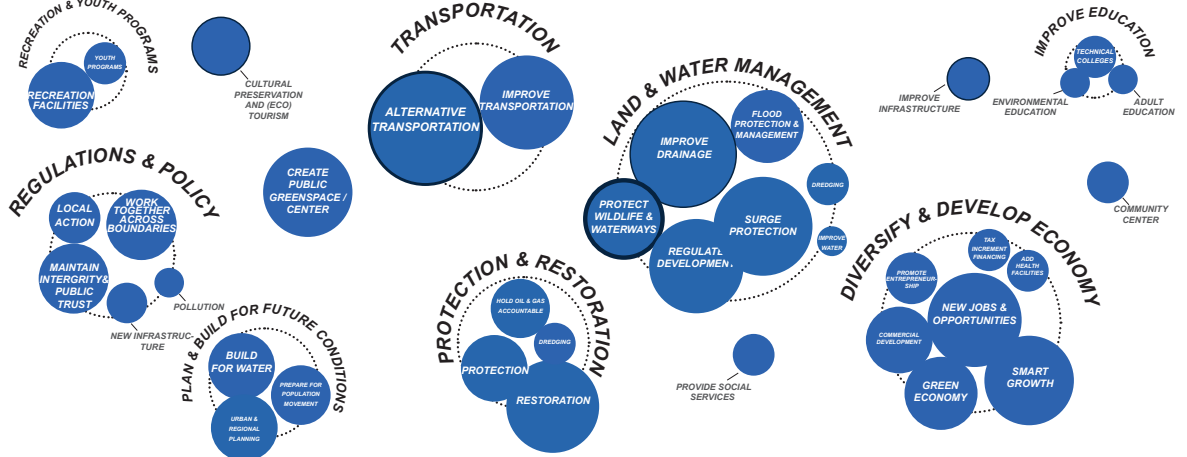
RECREATION & YOUTH PROGRAMS

YOUTH PROGRAMS

RECREATION FACILITIES

CULTURAL PRESERVATION AND (ECO) TOURISM

TRANSPORTATION

ALTERNATIVE TRANSPORTATION

IMPROVE TRANSPORTATION

LAND & WATER MANAGEMENT

IMPROVE DRAINAGE

FLOOD PROTECTION & MANAGEMENT

DREDGING

PROTECT WILDLIFE & WATERWAYS

SURGE PROTECTION

REGULATE DEVELOPMENT

IMPROVE WATER

IMPROVE EDUCATION

TECHNICAL COLLEGES

IMPROVE INFRASTRUCTURE

ENVIRONMENTAL EDUCATION

ADULT EDUCATION

COMMUNITY CENTER

REGULATIONS & POLICY

LOCAL ACTION

WORK TOGETHER ACROSS BOUNDARIES

MAINTAIN INTERGRITY& PUBLIC TRUST

POLLUTION

NEW INFRASTRUC-TURE

CREATE PUBLIC GREENSPACE / CENTER

PLAN & BUILD FOR FUTURE CONDITIONS

BUILD FOR WATER

PREPARE FOR POPULATION MOVEMENT

URBAN & REGIONAL PLANNING

PROTECTION & RESTORATION

HOLD OIL & GAS ACCOUNTABLE

DREDGING

PROTECTION

RESTORATION

PROVIDE SOCIAL SERVICES

DIVERSIFY & DEVELOP ECONOMY

TAX INCREMENT FINANCING

ADD HEALTH FACILITIES

PROMOTE ENTREPRENEUR-SHIP

NEW JOBS & OPPORTUNITIES

COMMERCIAL DEVELOPMENT

GREEN ECONOMY

SMART GROWTH